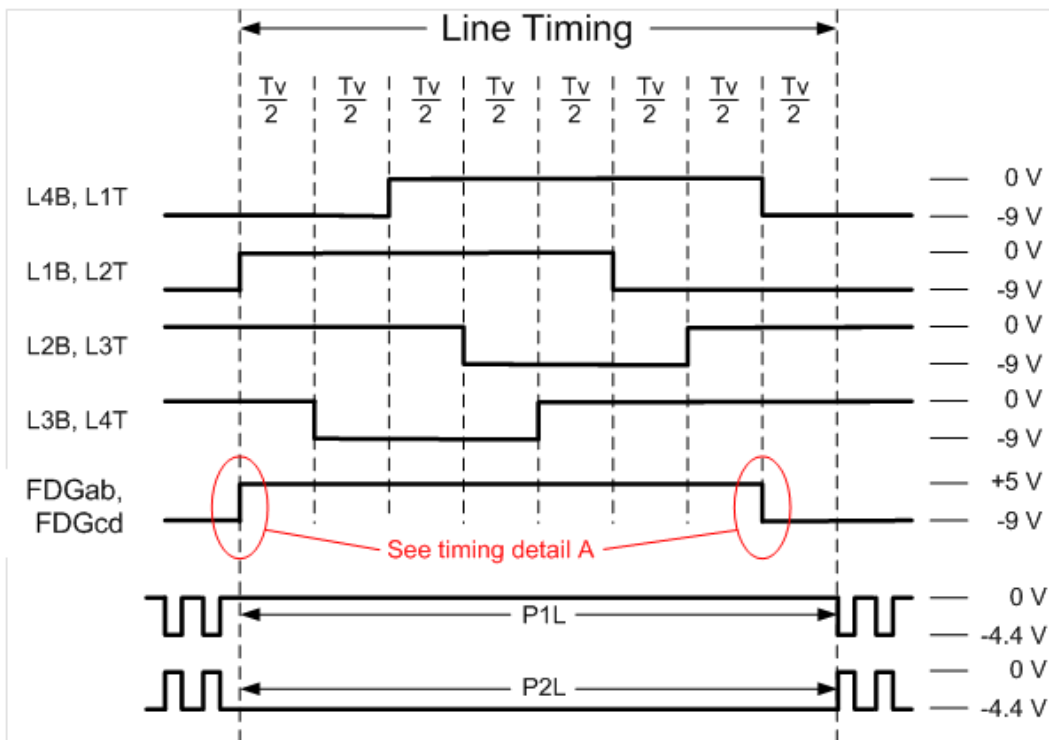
Line Timing

$\frac{Tv}{2}$ $\frac{Tv}{2}$ $\frac{Tv}{2}$ $\frac{Tv}{2}$ $\frac{Tv}{2}$ $\frac{Tv}{2}$ $\frac{Tv}{2}$ $\frac{Tv}{2}$

L4B, L1T
0 V
-9 V

L1B, L2T
0 V
-9 V

L2B, L3T
0 V
-9 V

L3B, L4T
0 V
-9 V

FDGab, FDGcd
+5 V
-9 V

See timing detail A

P1L
0 V
-4.4 V

P2L
0 V
-4.4 V